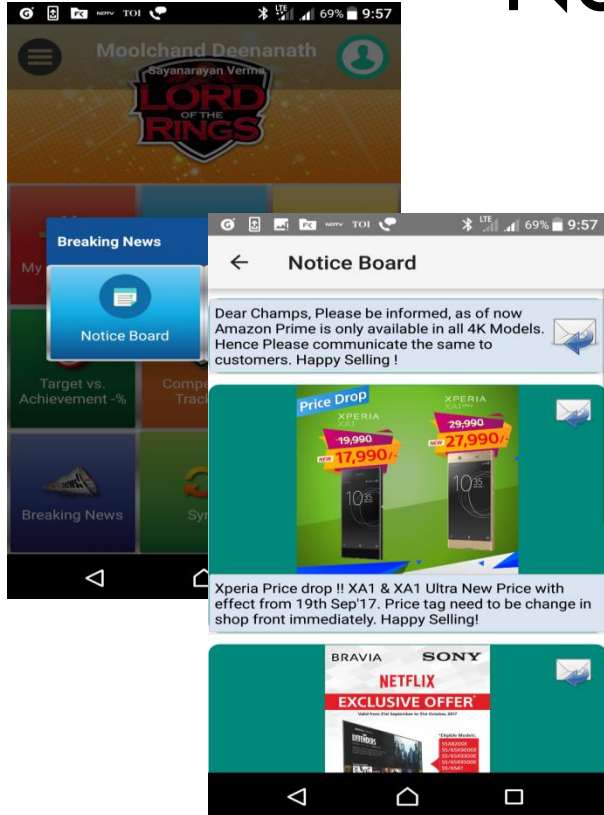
TOI LTE 69% 9:57

Moolchand Deenanath

Sayanarayan Verma

LORD OF THE RINGS

Breaking News

My

Notice Board

Target vs. Achievement -%

Compe Track

Breaking News

Sy

TOI LTE 69% 9:57

Notice Board

Dear Champs, Please be informed, as of now Amazon Prime is only available in all 4K Models. Hence Please communicate the same to customers. Happy Selling !

Price Drop

XPERIA XA1

19,990

NEW 17,990/-

XPERIA XA1 Ultra

29,990

NEW 27,990/-

Xperia Price drop !! XA1 & XA1 Ultra New Price with effect from 19th Sep'17. Price tag need to be change in shop front immediately. Happy Selling!

BRAVIA SONY

NETFLIX

EXCLUSIVE OFFER

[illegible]

*Eligible Models:

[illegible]